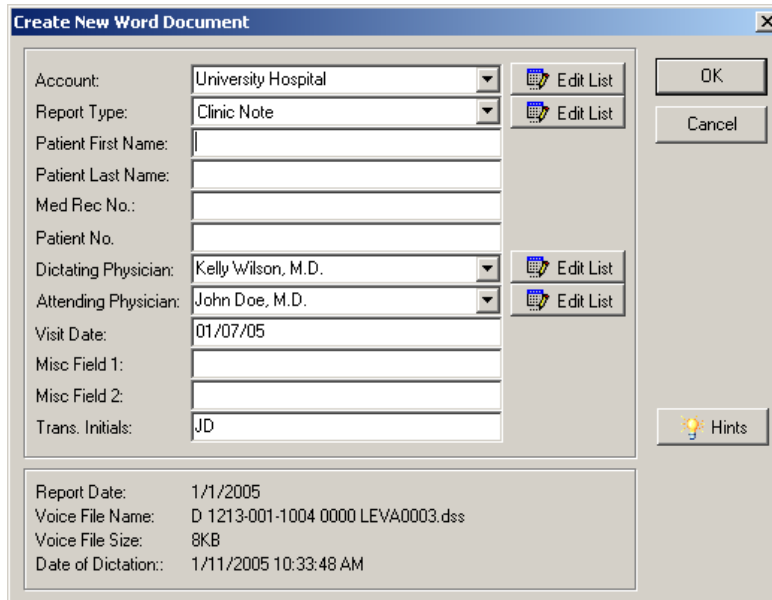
Create New Word Document

Account: University Hospital Edit List
Report Type: Clinic Note Edit List
Patient First Name:
Patient Last Name:
Med Rec No.:
Patient No.
Dictating Physician: Kelly Wilson, M.D. Edit List
Attending Physician: John Doe, M.D. Edit List
Visit Date: 01/07/05
Misc Field 1:
Misc Field 2:
Trans. Initials: JD

OK
Cancel
Hints

Report Date: 1/1/2005
Voice File Name: D 1213-001-1004 0000 LEVA0003.dss
Voice File Size: 8KB
Date of Dictation:: 1/11/2005 10:33:48 AM